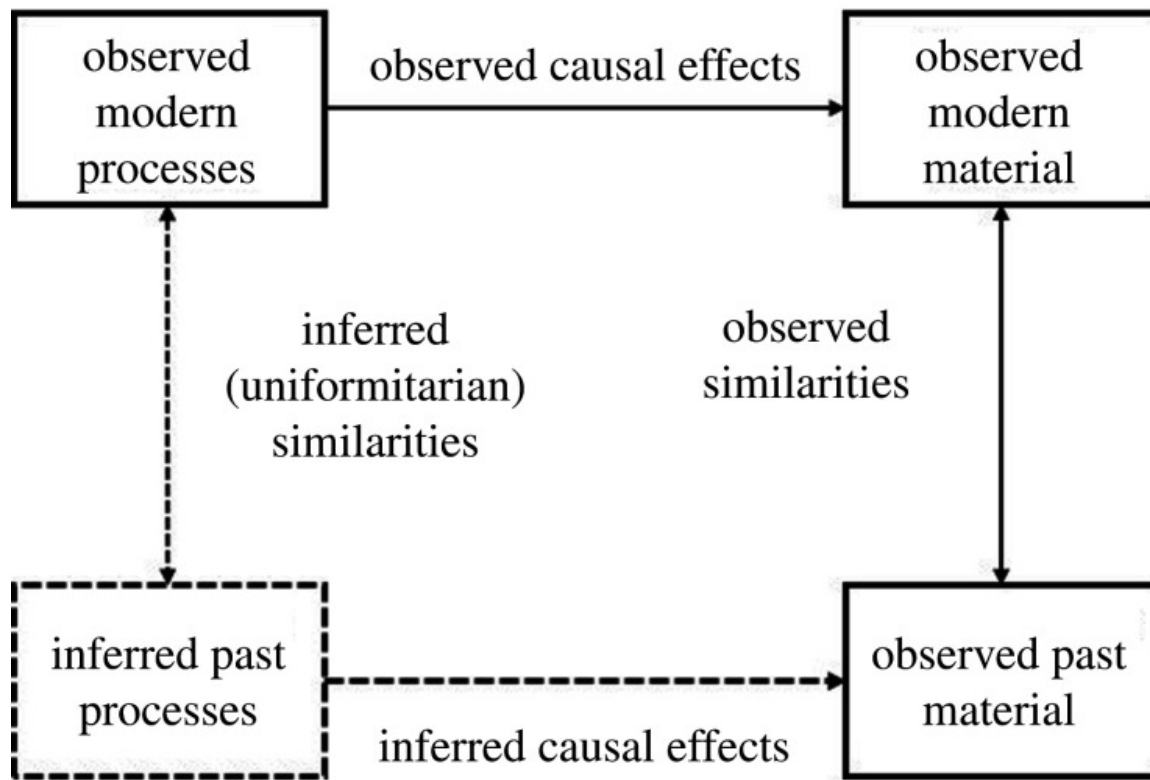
observed modern processes

observed causal effects

observed modern material

inferred (uniformitarian) similarities

observed similarities

inferred past processes

inferred causal effects

observed past material